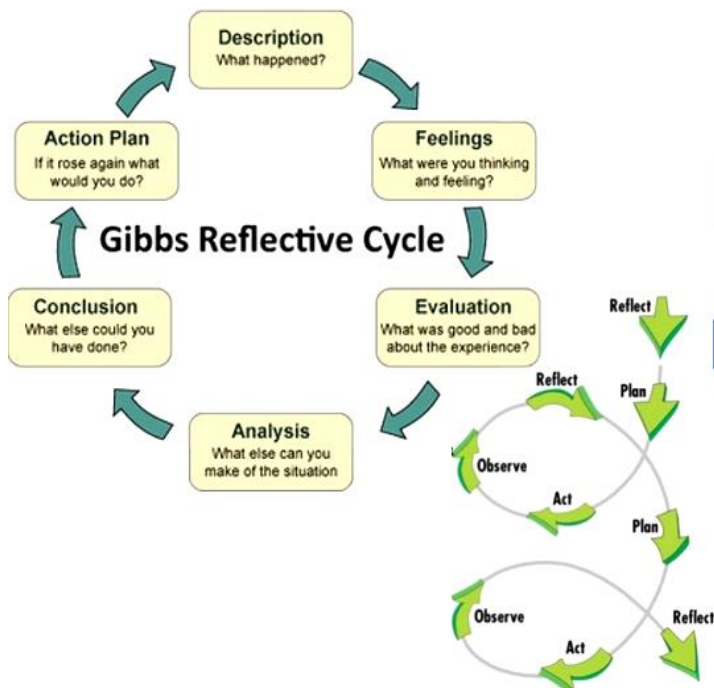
Description
What happened?

Feelings
What were you thinking and feeling?

Evaluation
What was good and bad about the experience?

Analysis
What else can you make of the situation

Conclusion
What else could you have done?

Action Plan
If it rose again what would you do?

Gibbs Reflective Cycle

Reflect
Plan
Reflect
Observe
Act
Plan
Observe
Act
Reflect